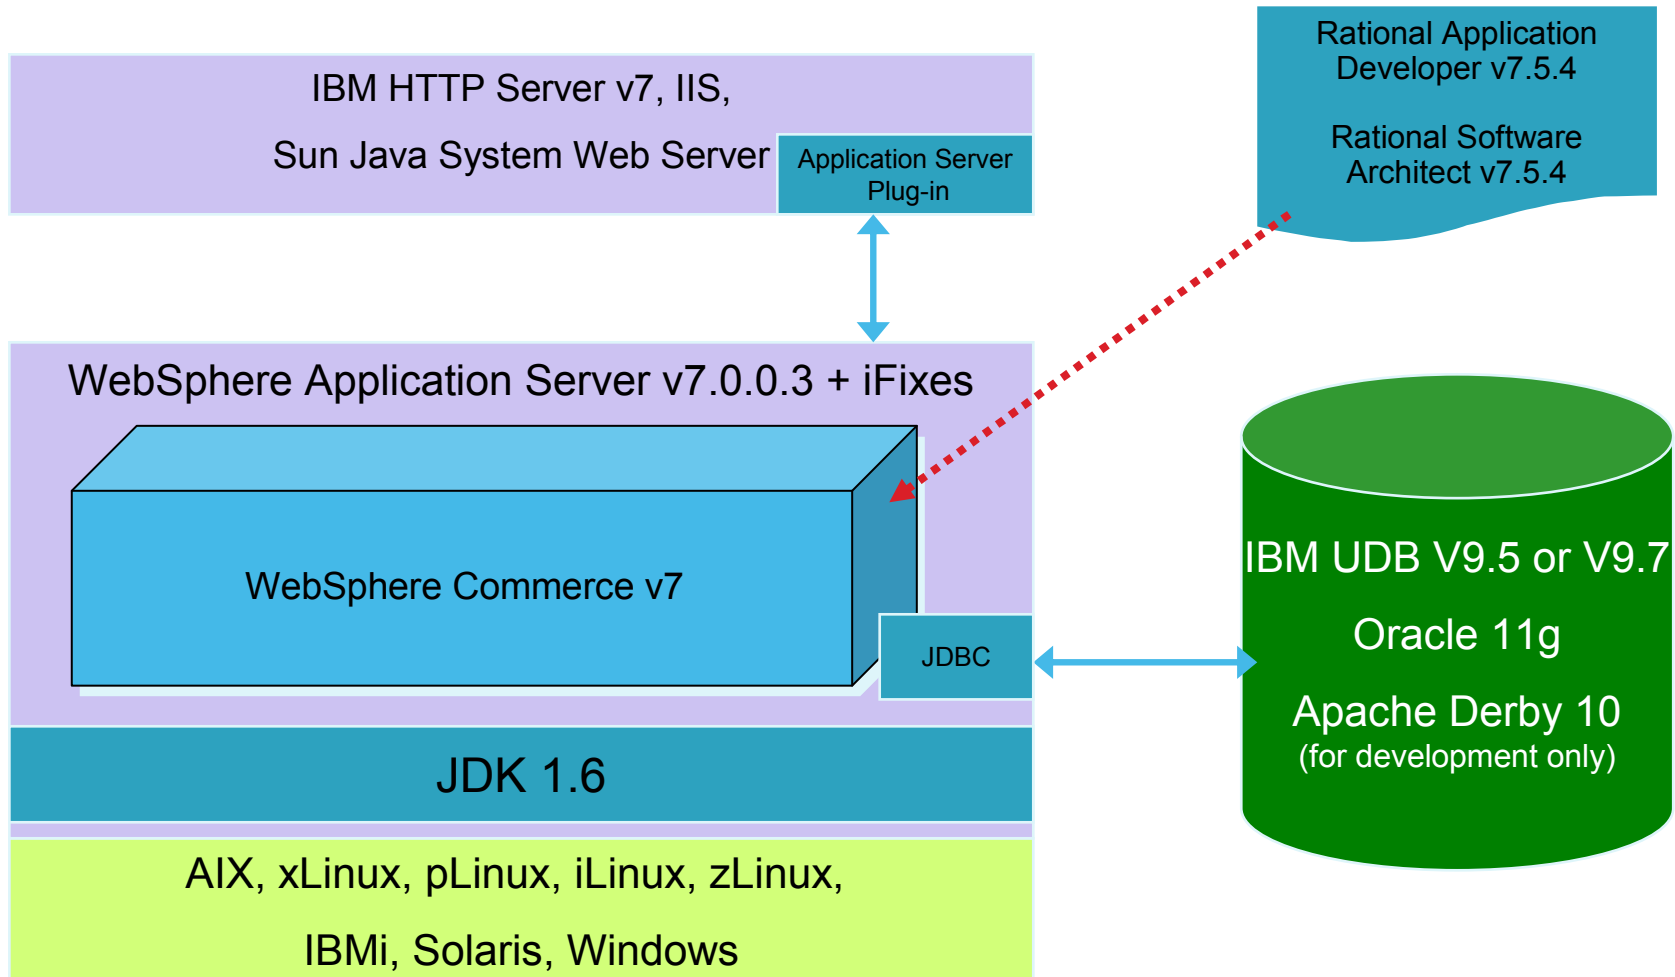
IBM HTTP Server v7, IIS,

Sun Java System Web Server

Application Server Plug-in

Rational Application Developer v7.5.4

Rational Software Architect v7.5.4

WebSphere Application Server v7.0.0.3 + iFixes

WebSphere Commerce v7

JDBC

IBM UDB V9.5 or V9.7

Oracle 11g

Apache Derby 10
(for development only)

JDK 1.6

AIX, xLinux, pLinux, iLinux, zLinux,

IBMi, Solaris, Windows